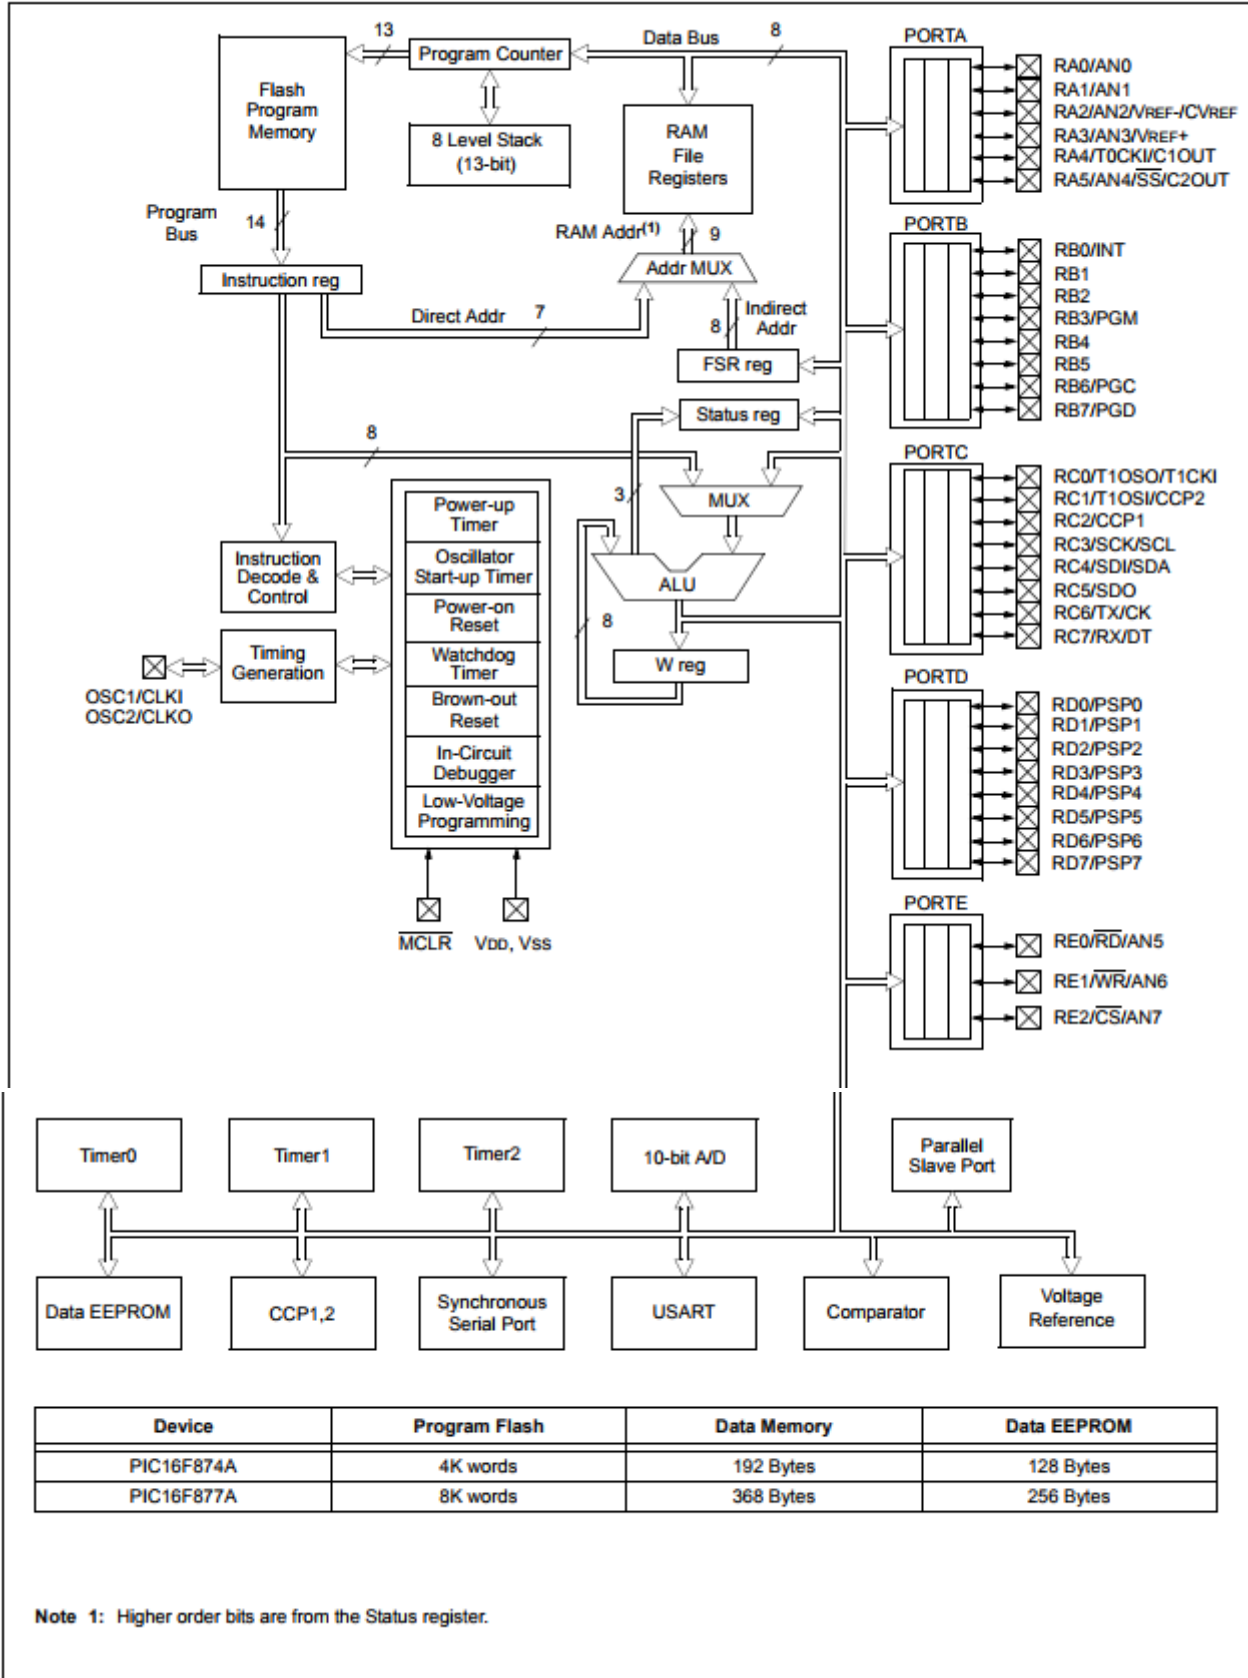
13
Program Counter
Data Bus
8
PORTA
RA0/AN0
RA1/AN1
RA2/AN2/VREF-/CVREF
RA3/AN3/VREF+
RA4/T0CKI/C1OUT
RA5/AN4/$\overline{SS}$/C2OUT

Flash Program Memory

8 Level Stack (13-bit)

RAM File Registers

Program Bus
14
RAM Addr$^{(1)}$
9
Addr MUX

PORTB
RB0/INT
RB1
RB2
RB3/PGM
RB4
RB5
RB6/PGC
RB7/PGD

Instruction reg
Direct Addr
7
Indirect Addr
8
FSR reg
Status reg
8

PORTC
RC0/T1OSO/T1CKI
RC1/T1OSI/CCP2
RC2/CCP1
RC3/SCK/SCL
RC4/SDI/SDA
RC5/SDO
RC6/TX/CK
RC7/RX/DT

3
MUX
Power-up Timer
Oscillator Start-up Timer
Power-on Reset
Watchdog Timer
Brown-out Reset
In-Circuit Debugger
Low-Voltage Programming

Instruction Decode & Control
ALU
8
Timing Generation
W reg
OSC1/CLKI
OSC2/CLKO

PORTD
RD0/PSP0
RD1/PSP1
RD2/PSP2
RD3/PSP3
RD4/PSP4
RD5/PSP5
RD6/PSP6
RD7/PSP7

$\overline{MCLR}$
VDD, VSS

PORTE
RE0/$\overline{RD}$/AN5
RE1/$\overline{WR}$/AN6
RE2/$\overline{CS}$/AN7

Timer0
Timer1
Timer2
10-bit A/D
Parallel Slave Port

Data EEPROM
CCP1,2
Synchronous Serial Port
USART
Comparator
Voltage Reference

| Device | Program Flash | Data Memory | Data EEPROM |
|---|---|---|---|
| PIC16F874A | 4K words | 192 Bytes | 128 Bytes |
| PIC16F877A | 8K words | 368 Bytes | 256 Bytes |

Note 1: Higher order bits are from the Status register.